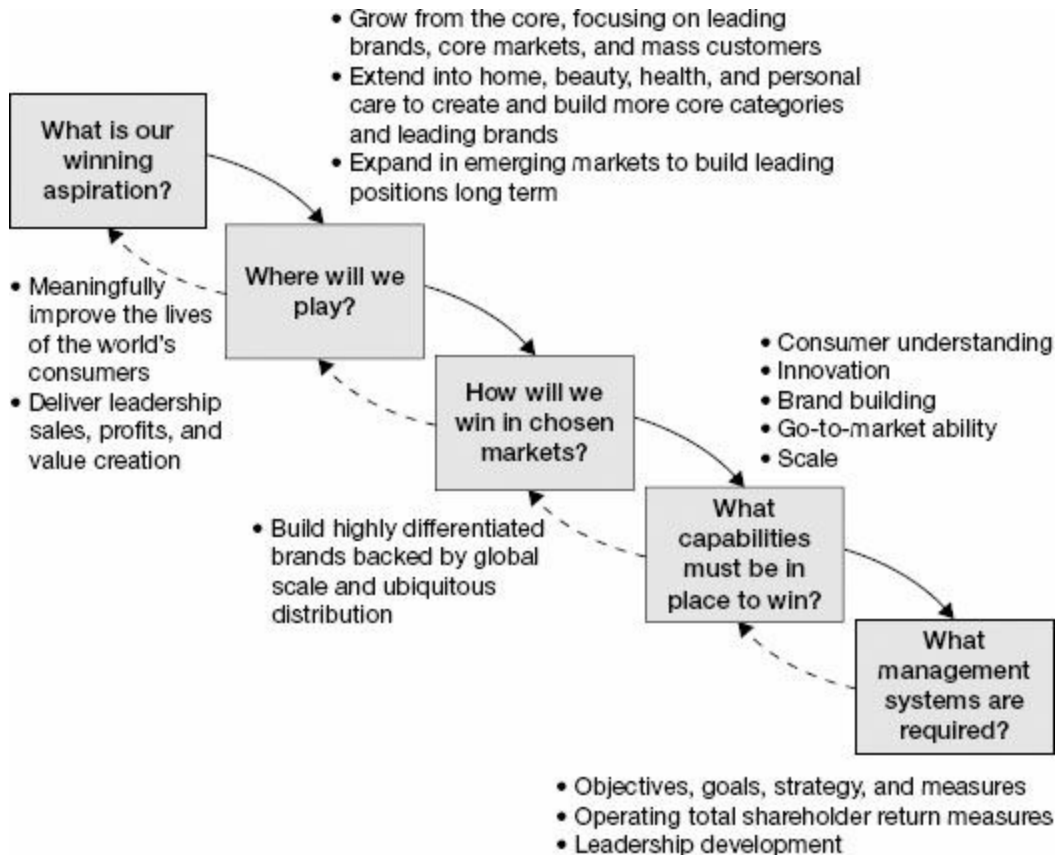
What is our winning aspiration?

• Meaningfully improve the lives of the world's consumers
• Deliver leadership sales, profits, and value creation

Where will we play?

• Grow from the core, focusing on leading brands, core markets, and mass customers
• Extend into home, beauty, health, and personal care to create and build more core categories and leading brands
• Expand in emerging markets to build leading positions long term

How will we win in chosen markets?

• Build highly differentiated brands backed by global scale and ubiquitous distribution

What capabilities must be in place to win?

• Consumer understanding
• Innovation
• Brand building
• Go-to-market ability
• Scale

What management systems are required?

• Objectives, goals, strategy, and measures
• Operating total shareholder return measures
• Leadership development